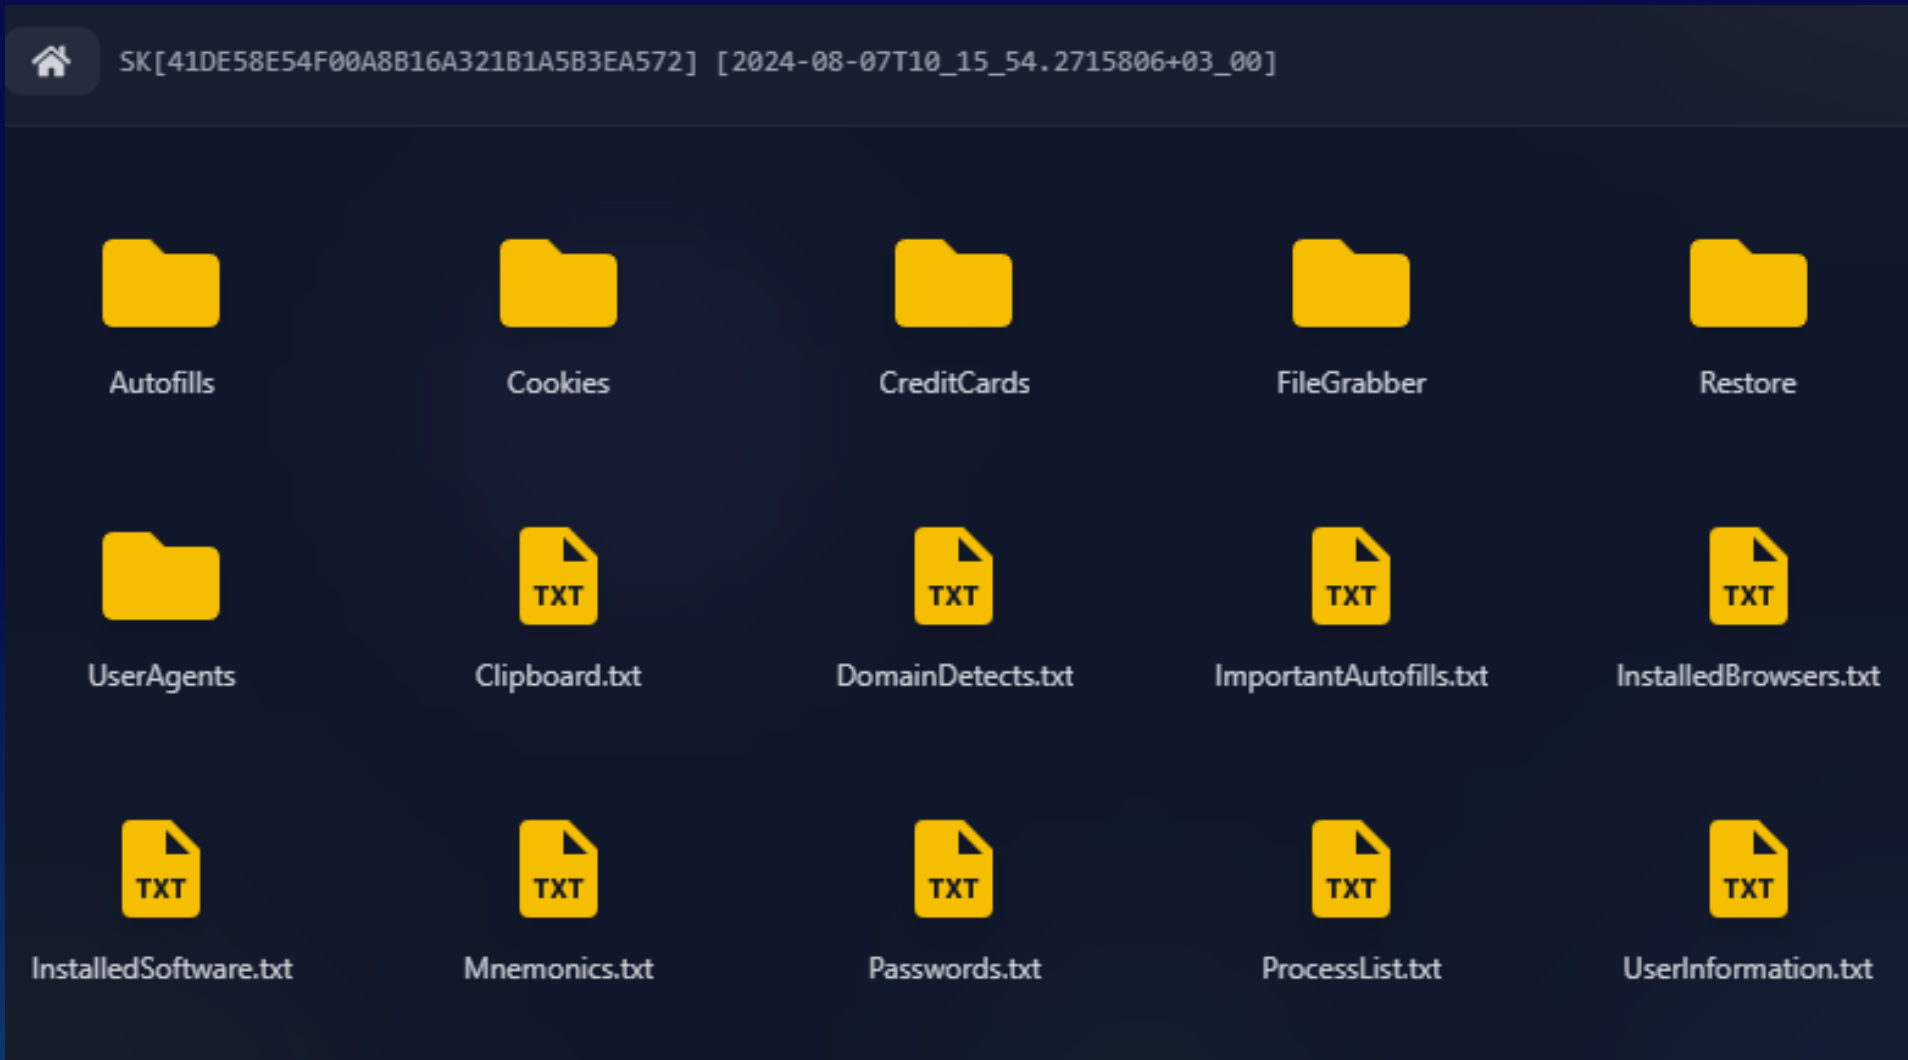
SK[41DE58E54F00A8B16A321B1A5B3EA572] [2024-08-07T10_15_54.2715806+03_00]

Autofills

Cookies

CreditCards

FileGrabber

Restore

UserAgents

TXT
Clipboard.txt

TXT
DomainDetects.txt

TXT
ImportantAutofills.txt

TXT
InstalledBrowsers.txt

TXT
InstalledSoftware.txt

TXT
Mnemonics.txt

TXT
Passwords.txt

TXT
ProcessList.txt

TXT
UserInformation.txt